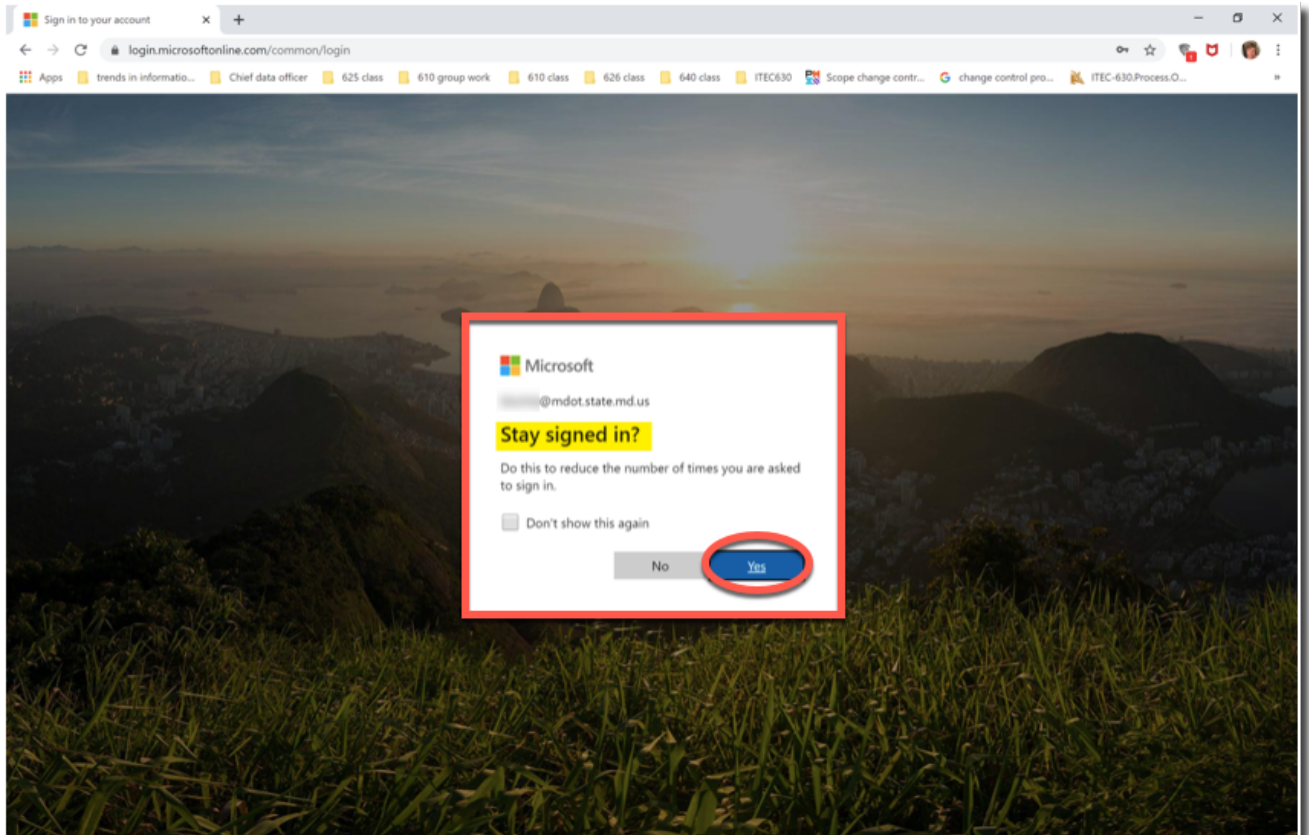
Sign in to your account ×
+
login.microsoftonline.com/common/login
Apps trends in informatio... Chief data officer 625 class 610 group work 610 class 626 class 640 class ITEC630 Scope change contr... change control pro... ITEC-630.Process.O...
»

Microsoft
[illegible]@mdot.state.md.us
Stay signed in?
Do this to reduce the number of times you are asked to sign in.
Don't show this again
No
Yes